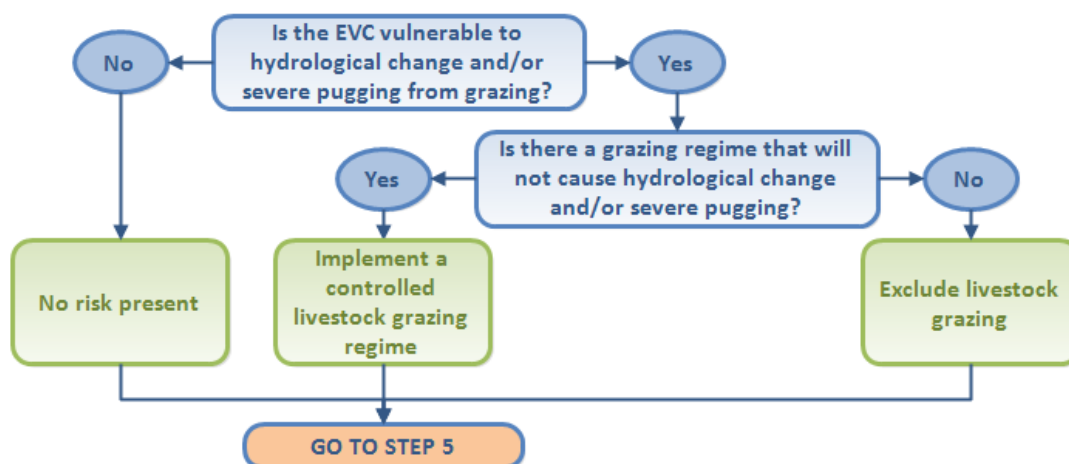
Is the EVC vulnerable to hydrological change and/or severe pugging from grazing?

No

Yes

Is there a grazing regime that will not cause hydrological change and/or severe pugging?

Yes

No

No risk present

Implement a controlled livestock grazing regime

Exclude livestock grazing

GO TO STEP 5